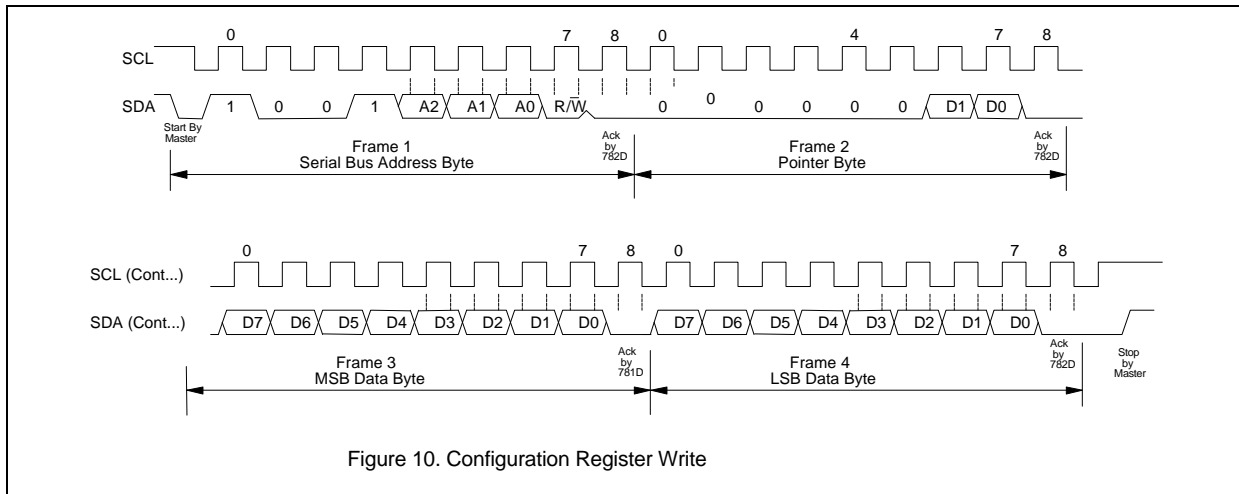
SCL

0

7

8

0

4

7

8

SDA

1

0

0

1

A2

A1

A0

R/$\overline{W}$

0

0

0

0

0

0

D1

D0

Start By Master

Frame 1
Serial Bus Address Byte

Ack by 782D

Frame 2
Pointer Byte

Ack by 782D

SCL (Cont...)

0

7

8

0

7

8

SDA (Cont...)

D7

D6

D5

D4

D3

D2

D1

D0

D7

D6

D5

D4

D3

D2

D1

D0

Frame 3
MSB Data Byte

Ack by 781D

Frame 4
LSB Data Byte

Ack by 782D

Stop by Master

Figure 10. Configuration Register Write